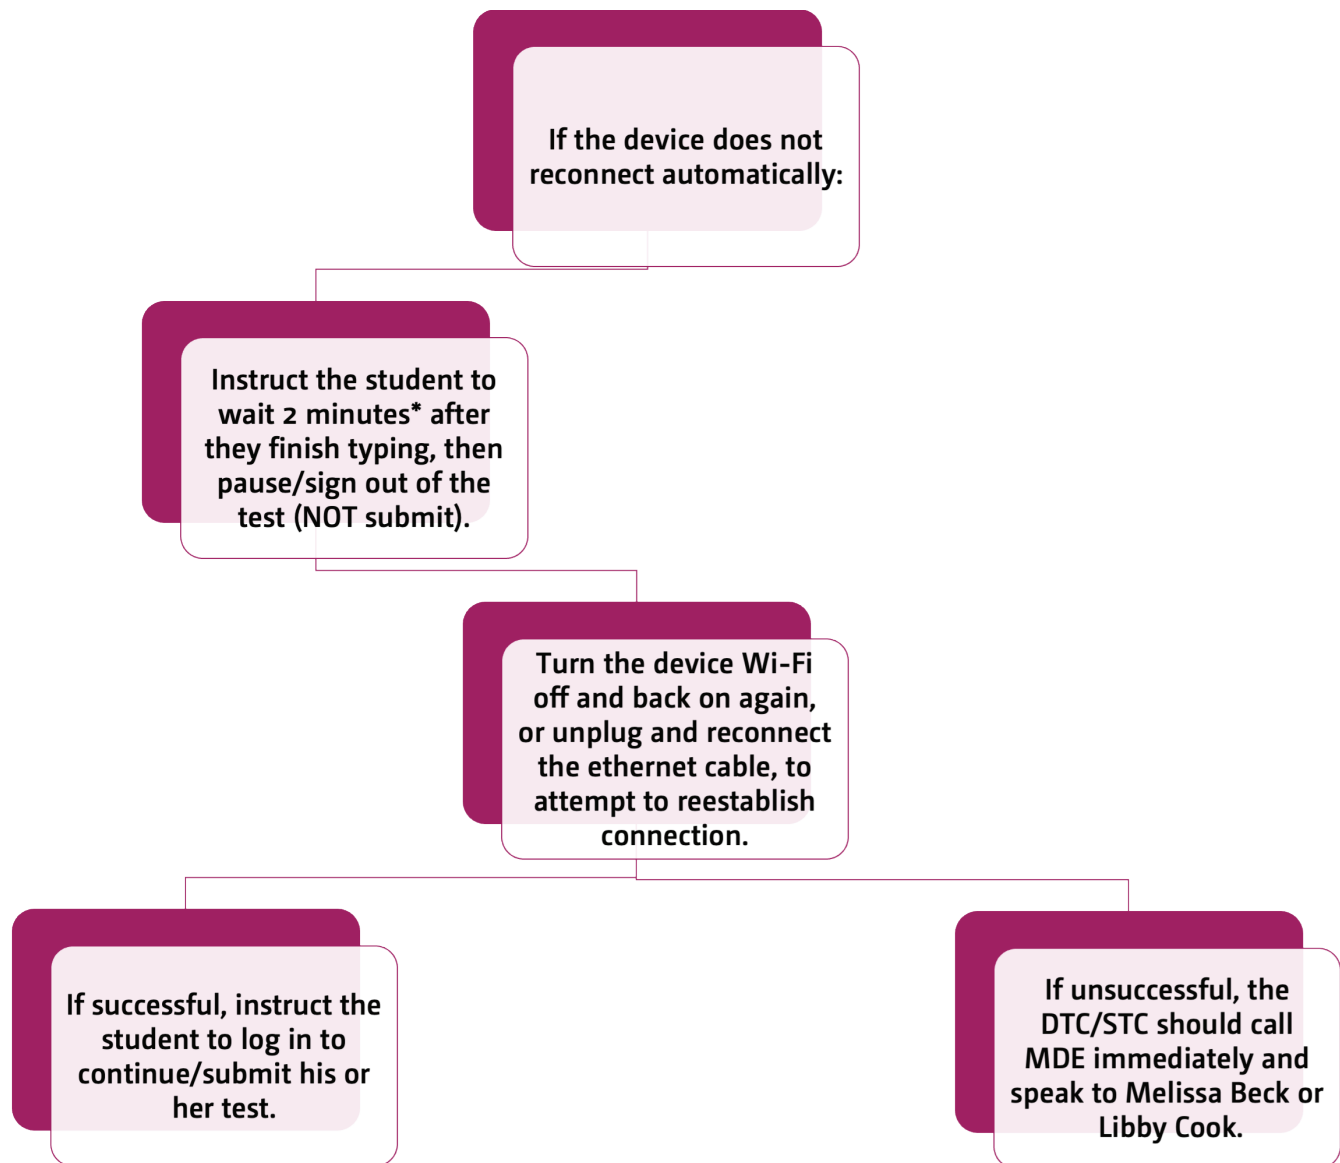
If the device does not reconnect automatically:

Instruct the student to wait 2 minutes* after they finish typing, then pause/sign out of the test (NOT submit).

Turn the device Wi-Fi off and back on again, or unplug and reconnect the ethernet cable, to attempt to reestablish connection.

If successful, instruct the student to log in to continue/submit his or her test.

If unsuccessful, the DTC/STC should call MDE immediately and speak to Melissa Beck or Libby Cook.